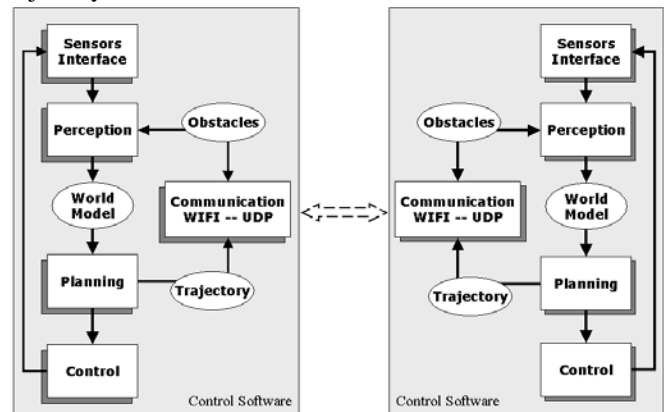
Sensors Interface

Perception

Obstacles

World Model

Communication WIFI -- UDP

Planning

Trajectory

Control

Control Software

Sensors Interface

Obstacles

Perception

World Model

Communication WIFI -- UDP

Planning

Trajectory

Control

Control Software